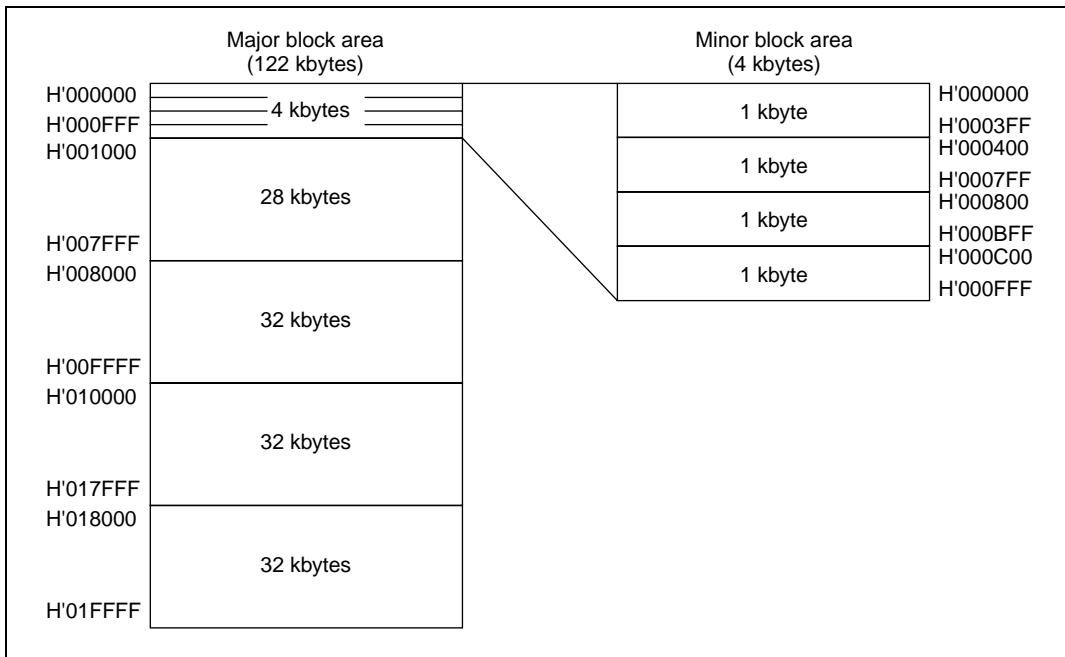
Major block area
(122 kbytes)

Minor block area
(4 kbytes)

H'000000
H'000FFF
4 kbytes
H'001000
28 kbytes
H'007FFF
H'008000
32 kbytes
H'00FFFF
H'010000
32 kbytes
H'017FFF
H'018000
32 kbytes
H'01FFFF

1 kbyte
H'000000
H'0003FF
1 kbyte
H'000400
H'0007FF
1 kbyte
H'000800
H'000BFF
1 kbyte
H'000C00
H'000FFF